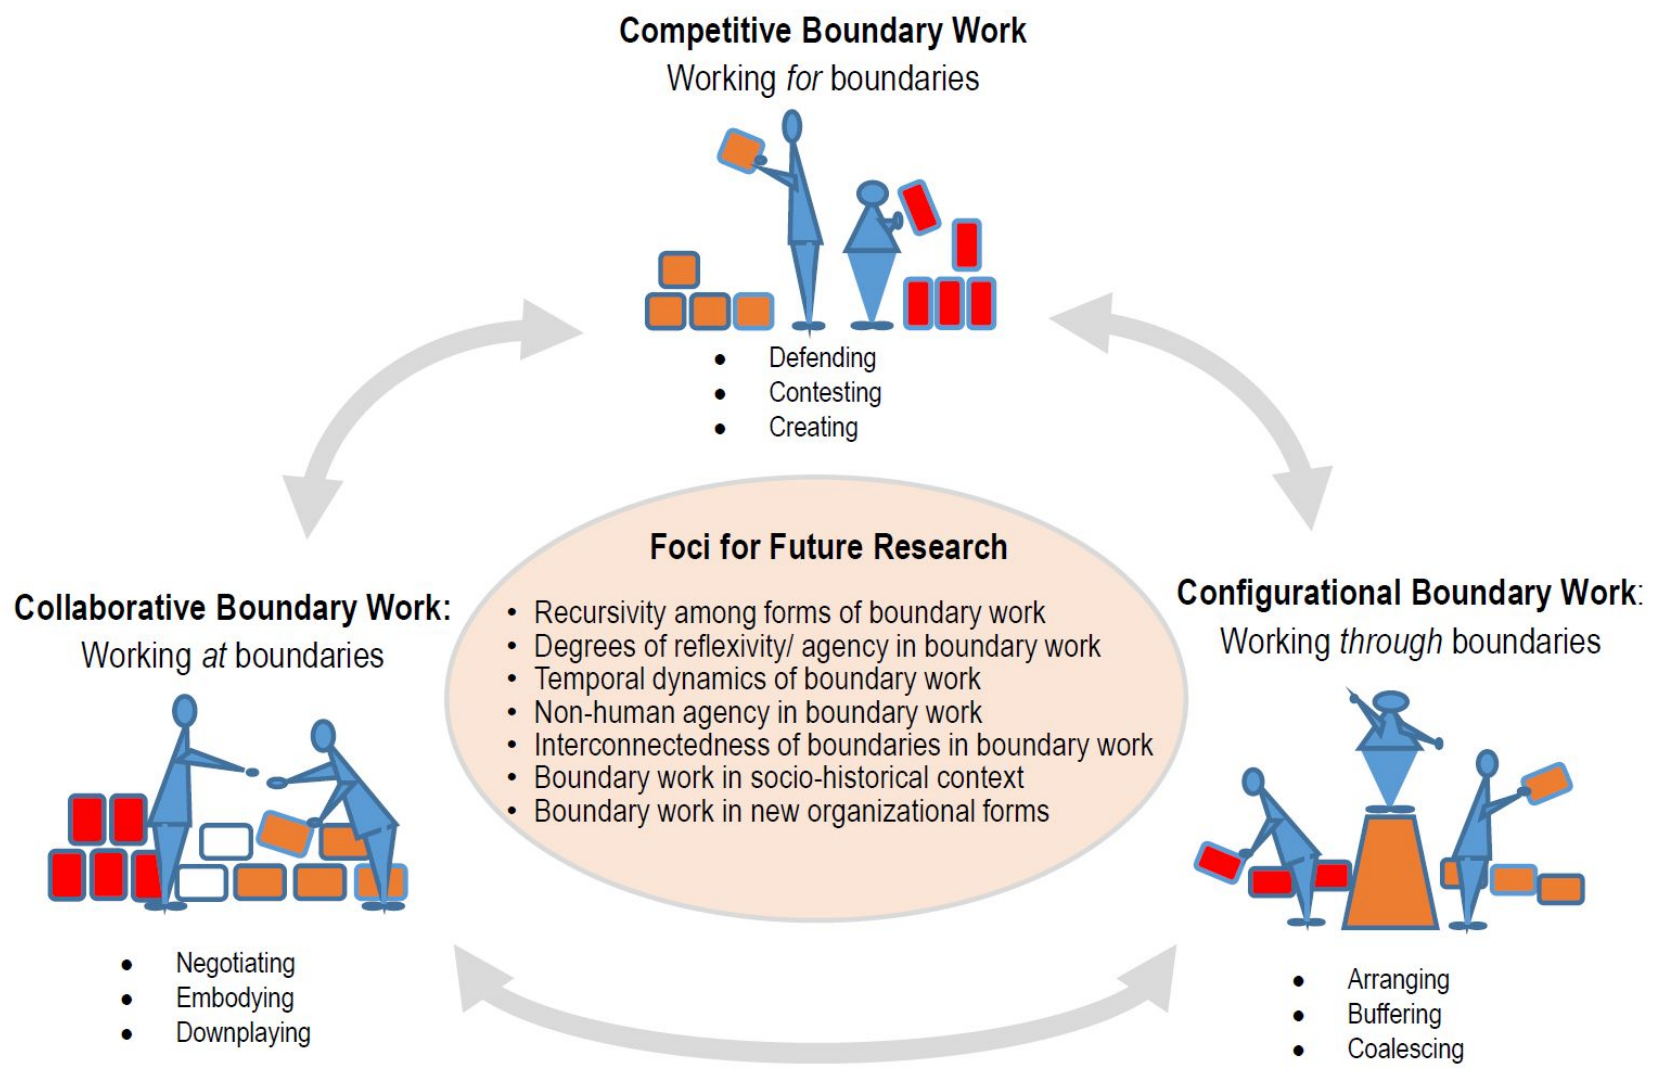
**Competitive Boundary Work**
Working *for* boundaries

- Defending
- Contesting
- Creating

**Foci for Future Research**

- Recursivity among forms of boundary work
- Degrees of reflexivity/ agency in boundary work
- Temporal dynamics of boundary work
- Non-human agency in boundary work
- Interconnectedness of boundaries in boundary work
- Boundary work in socio-historical context
- Boundary work in new organizational forms

**Collaborative Boundary Work:**
Working *at* boundaries

- Negotiating
- Embodying
- Downplaying

**Configurational Boundary Work:**
Working *through* boundaries

- Arranging
- Buffering
- Coalescing